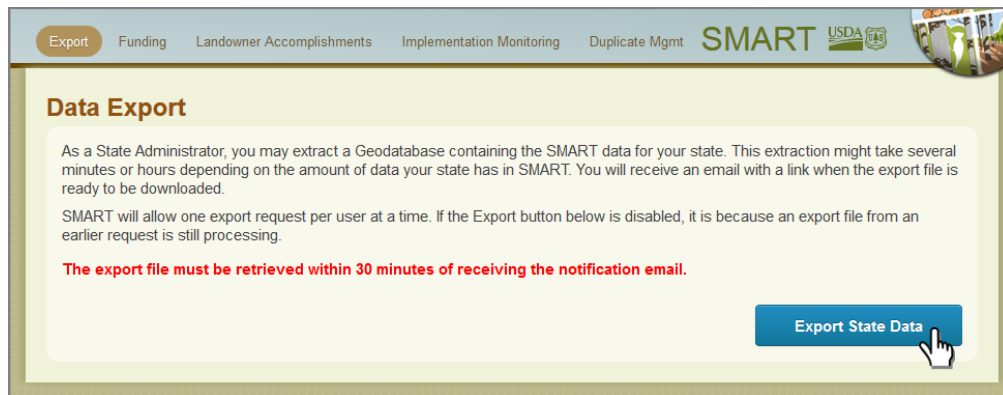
Export Funding Landowner Accomplishments Implementation Monitoring Duplicate Mgmt SMART USDA

Data Export

As a State Administrator, you may extract a Geodatabase containing the SMART data for your state. This extraction might take several minutes or hours depending on the amount of data your state has in SMART. You will receive an email with a link when the export file is ready to be downloaded.

SMART will allow one export request per user at a time. If the Export button below is disabled, it is because an export file from an earlier request is still processing.

The export file must be retrieved within 30 minutes of receiving the notification email.

Export State Data